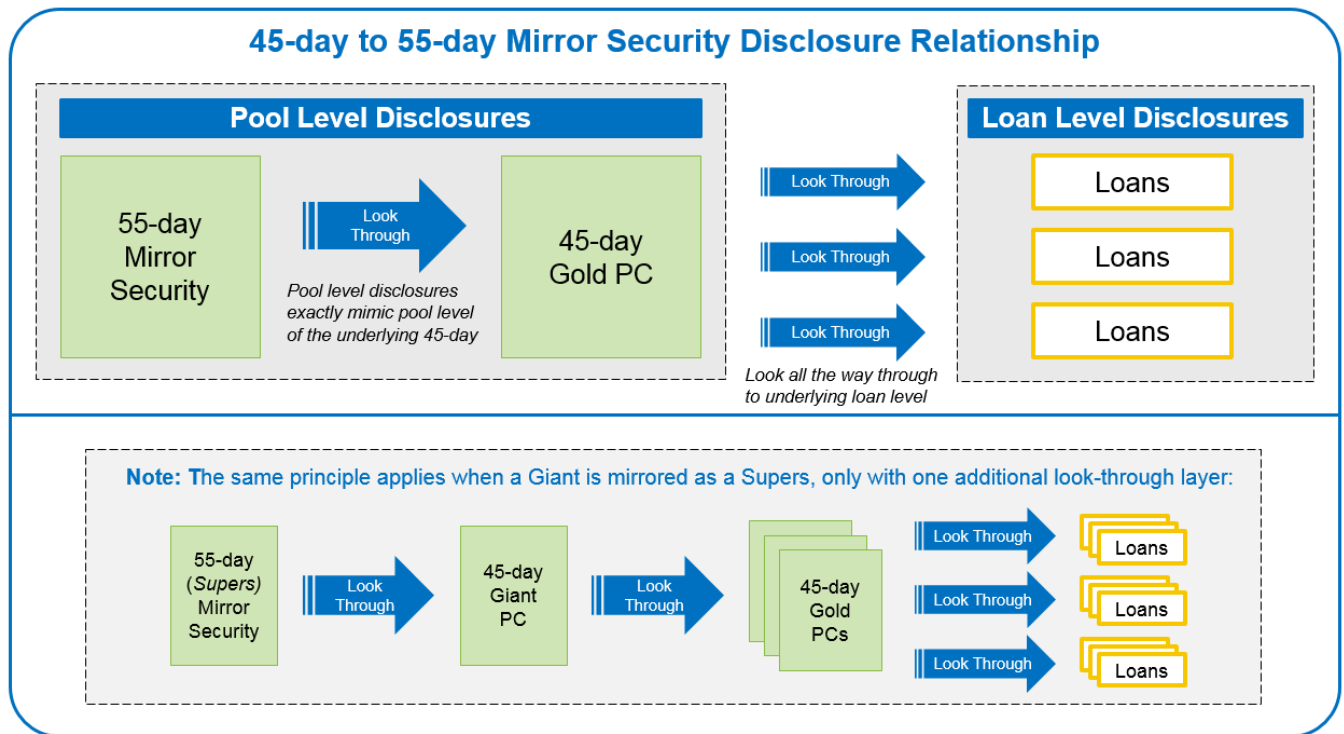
45-day to 55-day Mirror Security Disclosure Relationship

Pool Level Disclosures

55-day Mirror Security

Look Through

Pool level disclosures exactly mimic pool level of the underlying 45-day

45-day Gold PC

Look Through

Look Through

Look Through

Look all the way through to underlying loan level

Loan Level Disclosures

Loans

Loans

Loans

Note: The same principle applies when a Giant is mirrored as a Supers, only with one additional look-through layer:

55-day (Supers) Mirror Security

Look Through

45-day Giant PC

Look Through

45-day Gold PCs

Look Through

Loans

Look Through

Loans

Look Through

Loans